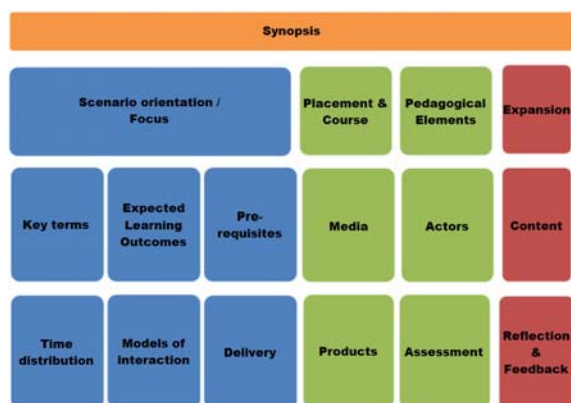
Synopsis

Scenario orientation / Focus

Placement & Course

Pedagogical Elements

Expansion

Key terms

Expected Learning Outcomes

Pre-requisites

Media

Actors

Content

Time distribution

Models of interaction

Delivery

Products

Assessment

Reflection & Feedback